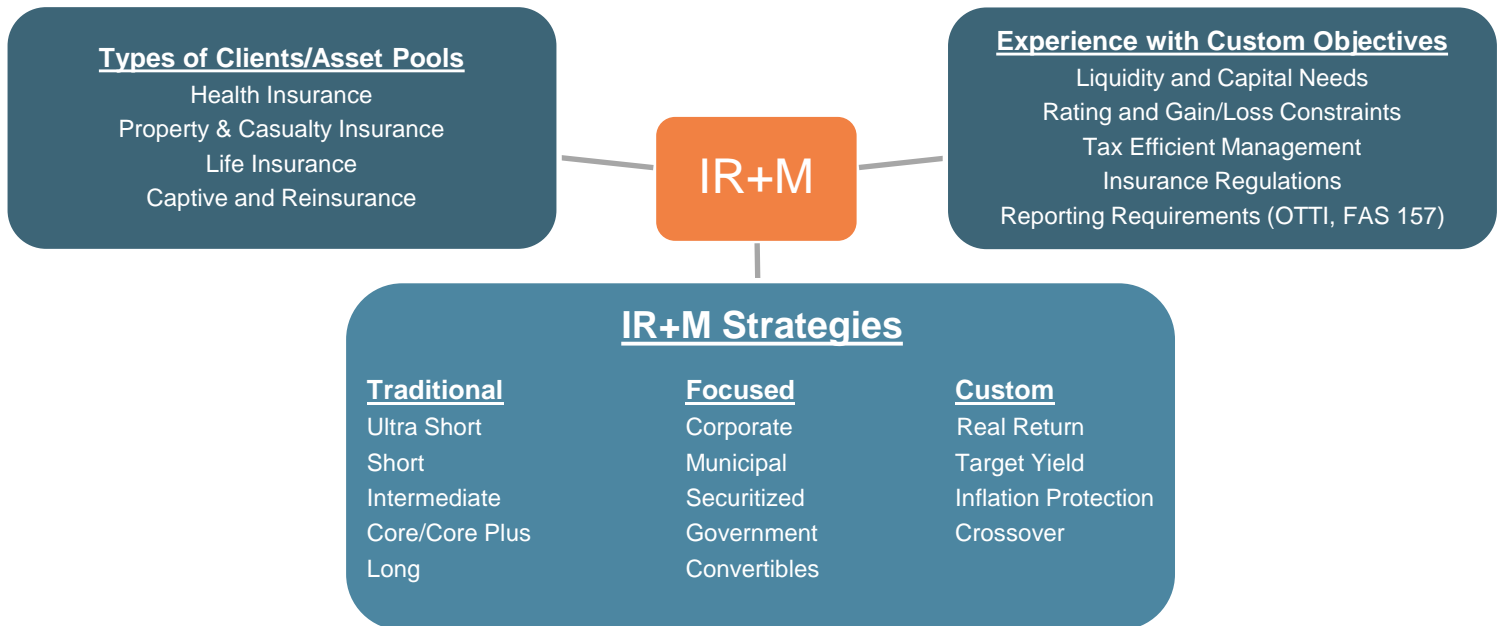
Types of Clients/Asset Pools
Health Insurance
Property & Casualty Insurance
Life Insurance
Captive and Reinsurance

IR+M

Experience with Custom Objectives
Liquidity and Capital Needs
Rating and Gain/Loss Constraints
Tax Efficient Management
Insurance Regulations
Reporting Requirements (OTTI, FAS 157)

IR+M Strategies

Traditional
Ultra Short
Short
Intermediate
Core/Core Plus
Long

Focused
Corporate
Municipal
Securitized
Government
Convertibles

Custom
Real Return
Target Yield
Inflation Protection
Crossover